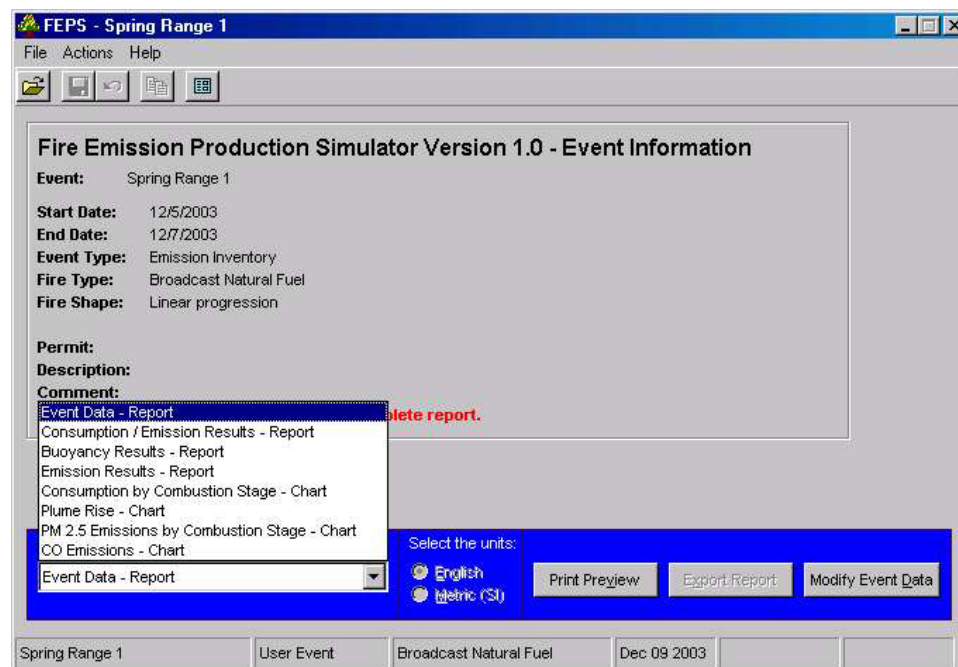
FEPS - Spring Range 1

File Actions Help

Fire Emission Production Simulator Version 1.0 - Event Information

Event: Spring Range 1

Start Date: 12/5/2003
End Date: 12/7/2003
Event Type: Emission Inventory
Fire Type: Broadcast Natural Fuel
Fire Shape: Linear progression

Permit:
Description:
Comment:

Event Data - Report
Consumption / Emission Results - Report
Buoyancy Results - Report
Emission Results - Report
Consumption by Combustion Stage - Chart
Plume Rise - Chart
PM 2.5 Emissions by Combustion Stage - Chart
CO Emissions - Chart

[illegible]lete report.

Select the units:

Event Data - Report

English
Metric (SI)

Print Preview
Export Report
Modify Event Data

Spring Range 1 | User Event | Broadcast Natural Fuel | Dec 09 2003